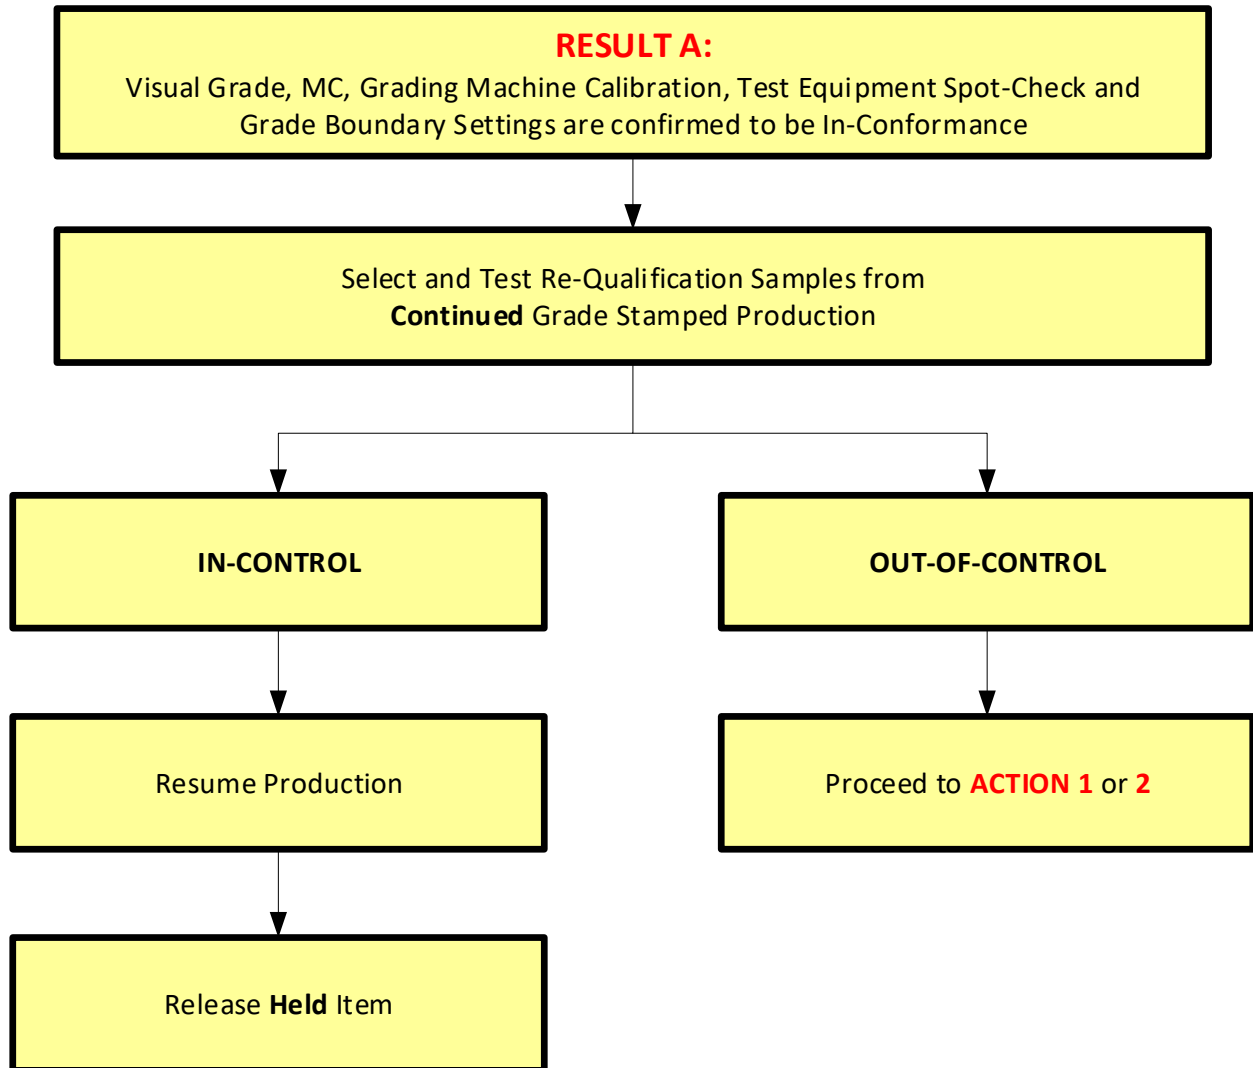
RESULT A:
Visual Grade, MC, Grading Machine Calibration, Test Equipment Spot-Check and Grade Boundary Settings are confirmed to be In-Conformance

Select and Test Re-Qualification Samples from **Continued** Grade Stamped Production

IN-CONTROL

OUT-OF-CONTROL

Resume Production

Proceed to ACTION 1 or 2

Release **Held** Item